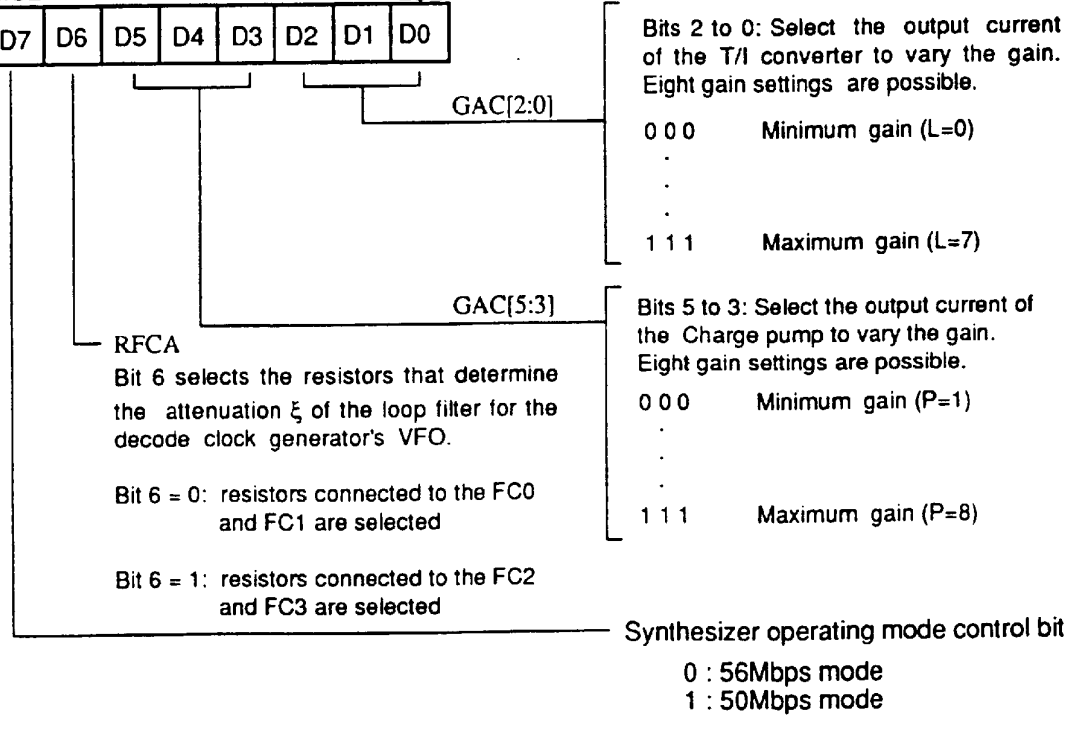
| D7 | D6 | D5 | D4 | D3 | D2 | D1 | D0 |
|---|---|---|---|---|---|---|---|

GAC[2:0]

Bits 2 to 0: Select the output current of the T/I converter to vary the gain. Eight gain settings are possible.

0 0 0 Minimum gain (L=0)
.
.
.
1 1 1 Maximum gain (L=7)

GAC[5:3]

Bits 5 to 3: Select the output current of the Charge pump to vary the gain. Eight gain settings are possible.

0 0 0 Minimum gain (P=1)
.
.
.
1 1 1 Maximum gain (P=8)

RFCA

Bit 6 selects the resistors that determine the attenuation $\xi$ of the loop filter for the decode clock generator's VFO.

Bit 6 = 0: resistors connected to the FC0 and FC1 are selected

Bit 6 = 1: resistors connected to the FC2 and FC3 are selected

Synthesizer operating mode control bit

0 : 56Mbps mode
1 : 50Mbps mode